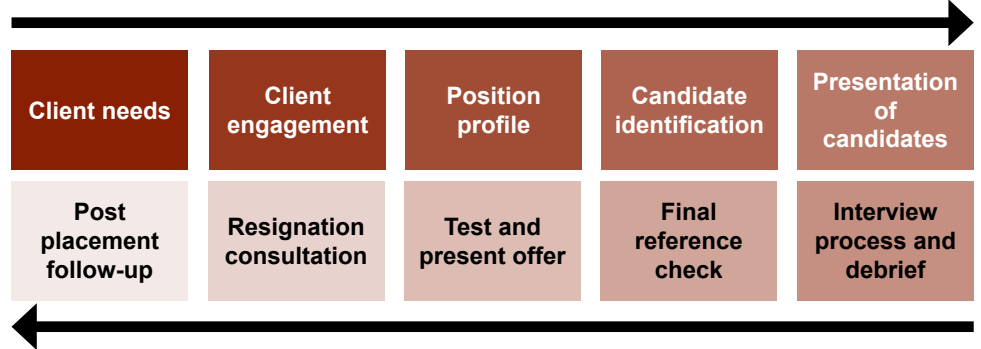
Client needs

Client engagement

Position profile

Candidate identification

Presentation of candidates

Post placement follow-up

Resignation consultation

Test and present offer

Final reference check

Interview process and debrief